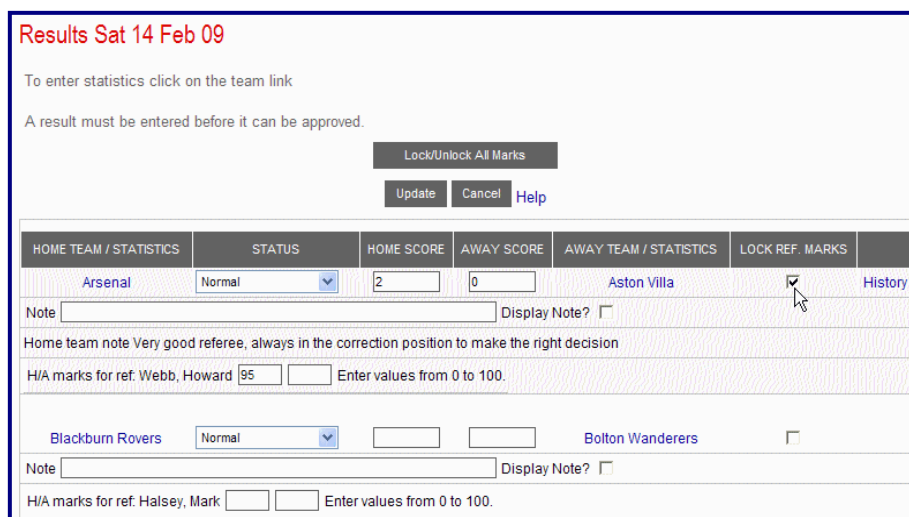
Results Sat 14 Feb 09

To enter statistics click on the team link

A result must be entered before it can be approved.

Lock/Unlock All Marks

Update Cancel Help

| HOME TEAM / STATISTICS | STATUS | HOME SCORE | AWAY SCORE | AWAY TEAM / STATISTICS | LOCK REF. MARKS | |
|---|---|---|---|---|---|---|
| Arsenal | Normal | 2 | 0 | Aston Villa | ☑ | History |

Note Display Note? ☐

Home team note Very good referee, always in the correction position to make the right decision

H/A marks for ref: Webb, Howard 95 Enter values from 0 to 100.

| Blackburn Rovers | Normal | | | Bolton Wanderers | ☐ |
|---|---|---|---|---|---|

Note Display Note? ☐

H/A marks for ref: Halsey, Mark Enter values from 0 to 100.